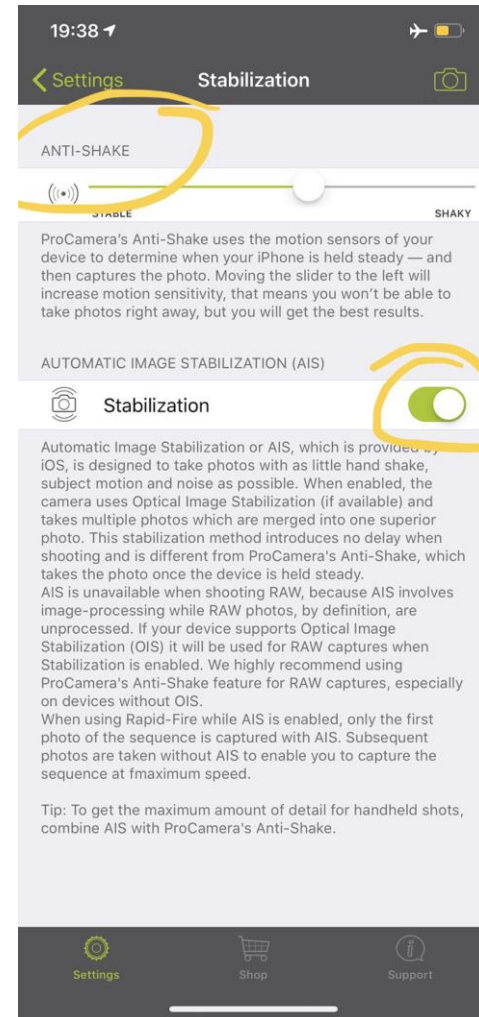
19:38

Settings Stabilization

ANTI-SHAKE

STABLE SHAKY

ProCamera's Anti-Shake uses the motion sensors of your device to determine when your iPhone is held steady — and then captures the photo. Moving the slider to the left will increase motion sensitivity, that means you won't be able to take photos right away, but you will get the best results.

AUTOMATIC IMAGE STABILIZATION (AIS)

Stabilization

Automatic Image Stabilization or AIS, which is provided by iOS, is designed to take photos with as little hand shake, subject motion and noise as possible. When enabled, the camera uses Optical Image Stabilization (if available) and takes multiple photos which are merged into one superior photo. This stabilization method introduces no delay when shooting and is different from ProCamera's Anti-Shake, which takes the photo once the device is held steady.
AIS is unavailable when shooting RAW, because AIS involves image-processing while RAW photos, by definition, are unprocessed. If your device supports Optical Image Stabilization (OIS) it will be used for RAW captures when Stabilization is enabled. We highly recommend using ProCamera's Anti-Shake feature for RAW captures, especially on devices without OIS.
When using Rapid-Fire while AIS is enabled, only the first photo of the sequence is captured with AIS. Subsequent photos are taken without AIS to enable you to capture the sequence at fmaximum speed.

Tip: To get the maximum amount of detail for handheld shots, combine AIS with ProCamera's Anti-Shake.

Settings Shop Support